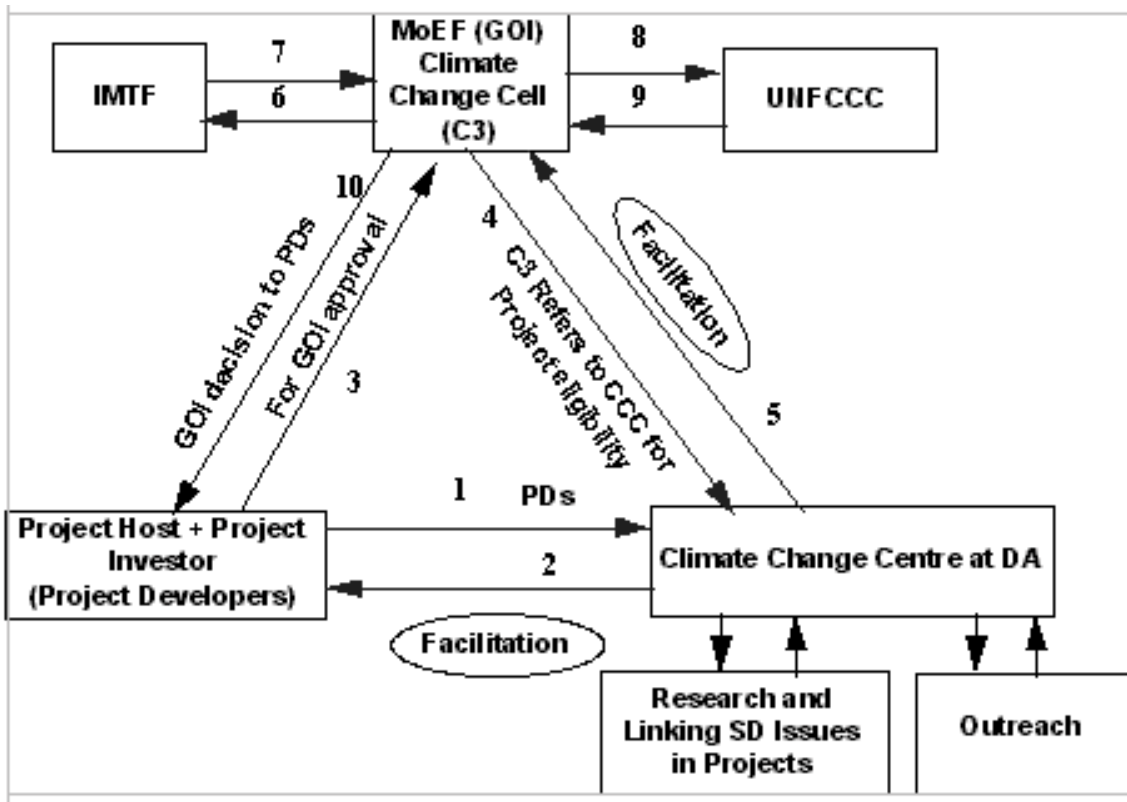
IMTF

7

6

MoEF (GOI) Climate Change Cell (C3)

8

9

UNFCCC

10

GOI decision to PDs

For GOI approval

3

4

C3 Refers to CCC for Project eligibility

Facilitation

5

1

PDs

2

Project Host + Project Investor (Project Developers)

Climate Change Centre at DA

Facilitation

Research and Linking SD Issues in Projects

Outreach